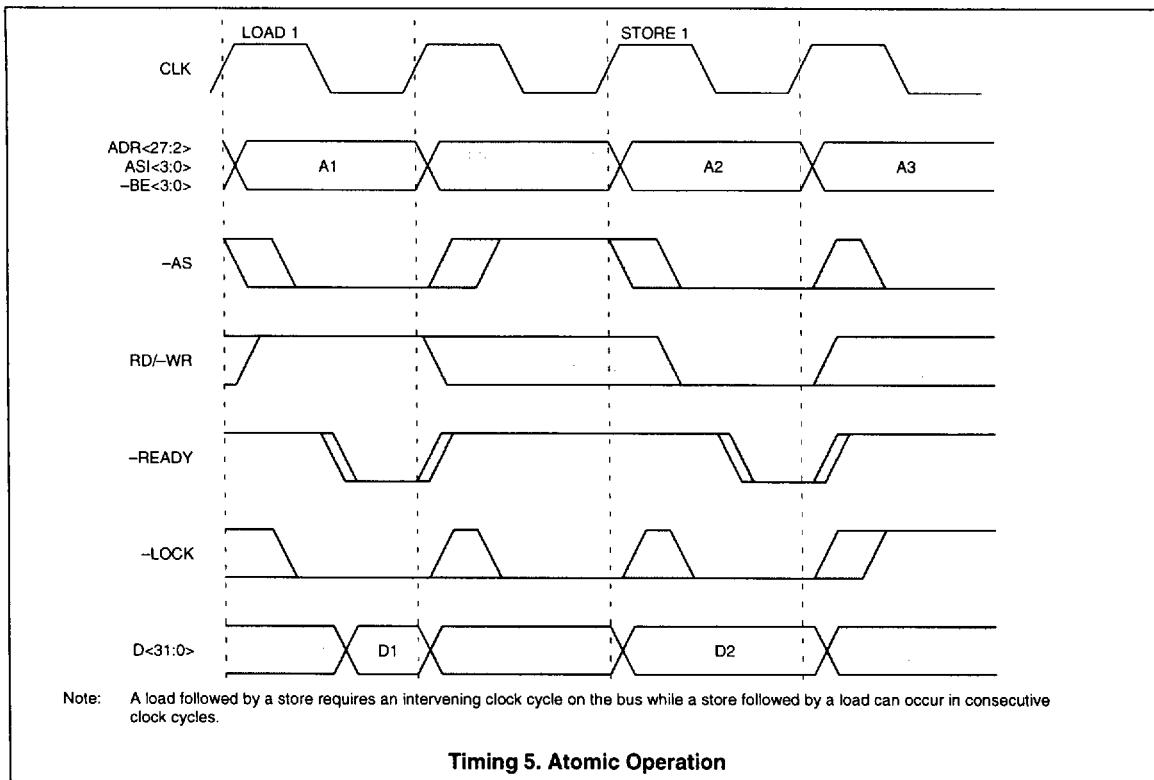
LOAD 1

STORE 1

CLK

ADR<27:2>
ASI<3:0>
–BE<3:0>

A1

A2

A3

–AS

RD/–WR

–READY

–LOCK

D<31:0>

D1

D2

Note: A load followed by a store requires an intervening clock cycle on the bus while a store followed by a load can occur in consecutive clock cycles.

Timing 5. Atomic Operation